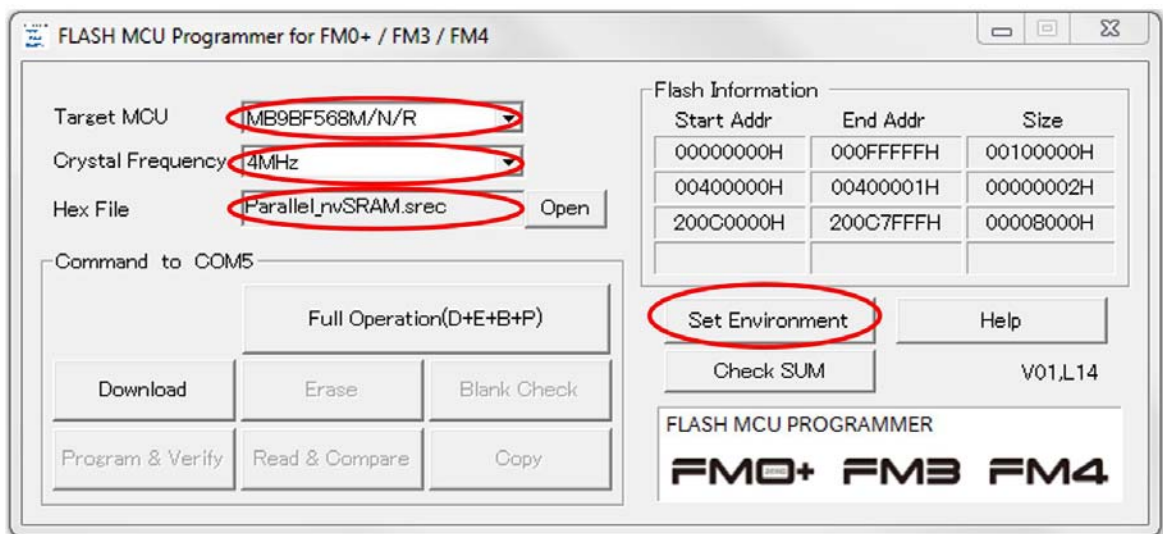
FLASH MCU Programmer for FM0+ / FM3 / FM4

Target MCU MB9BF568M/N/R
Crystal Frequency 4MHz
Hex File Parallel_nvSRAM.srec Open

Flash Information

| Start Addr | End Addr | Size |
|---|---|---|
| 00000000H | 000FFFFFH | 00100000H |
| 00400000H | 00400001H | 00000002H |
| 200C0000H | 200C7FFFH | 00008000H |
| | | |

Command to COM5

Full Operation(D+E+B+P)

Download
Erase
Blank Check
Program & Verify
Read & Compare
Copy

Set Environment
Help
Check SUM
V01,L14

FLASH MCU PROGRAMMER
FM0+ FM3 FM4